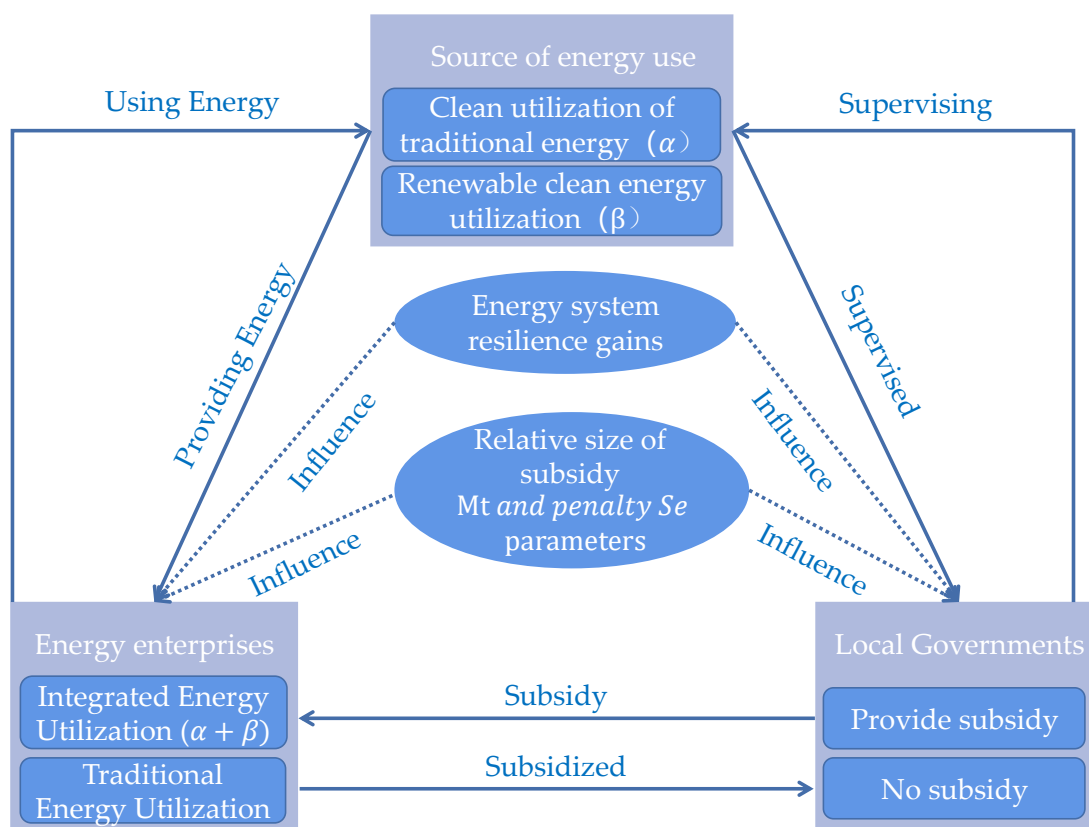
Source of energy use

Clean utilization of traditional energy（$\alpha$）

Renewable clean energy utilization（β）

Using Energy

Supervising

Providing Energy

Supervised

Energy system resilience gains

Influence

Influence

Relative size of subsidy Mt $and\ penalty\ Se$ parameters

Influence

Influence

Energy enterprises

Integrated Energy Utilization $(\alpha + \beta)$

Traditional Energy Utilization

Subsidy

Subsidized

Local Governments

Provide subsidy

No subsidy